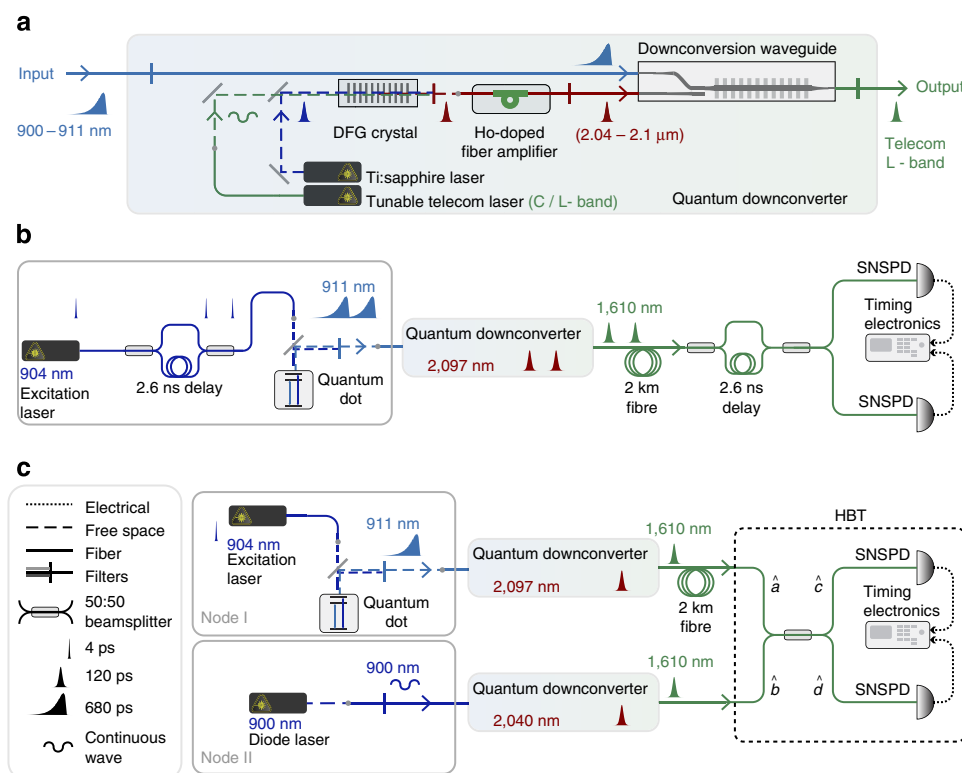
a

Input

900 – 911 nm

Downconversion waveguide

Output

DFG crystal

Ho-doped fiber amplifier

(2.04 – 2.1 µm)

Telecom L - band

Ti:sapphire laser

Tunable telecom laser (C / L- band)

Quantum downconverter

b

911 nm

904 nm Excitation laser

2.6 ns delay

Quantum dot

Quantum downconverter

2,097 nm

1,610 nm

2 km fibre

2.6 ns delay

SNSPD

Timing electronics

SNSPD

c

Electrical

Free space

Fiber

Filters

50:50 beamsplitter

4 ps

120 ps

680 ps

Continuous wave

904 nm Excitation laser

911 nm

Quantum dot

Node I

Quantum downconverter

2,097 nm

1,610 nm

2 km fibre

HBT

$\hat{a}$

$\hat{c}$

SNSPD

Timing electronics

$\hat{b}$

$\hat{d}$

SNSPD

900 nm

900 nm Diode laser

Node II

Quantum downconverter

2,040 nm

1,610 nm